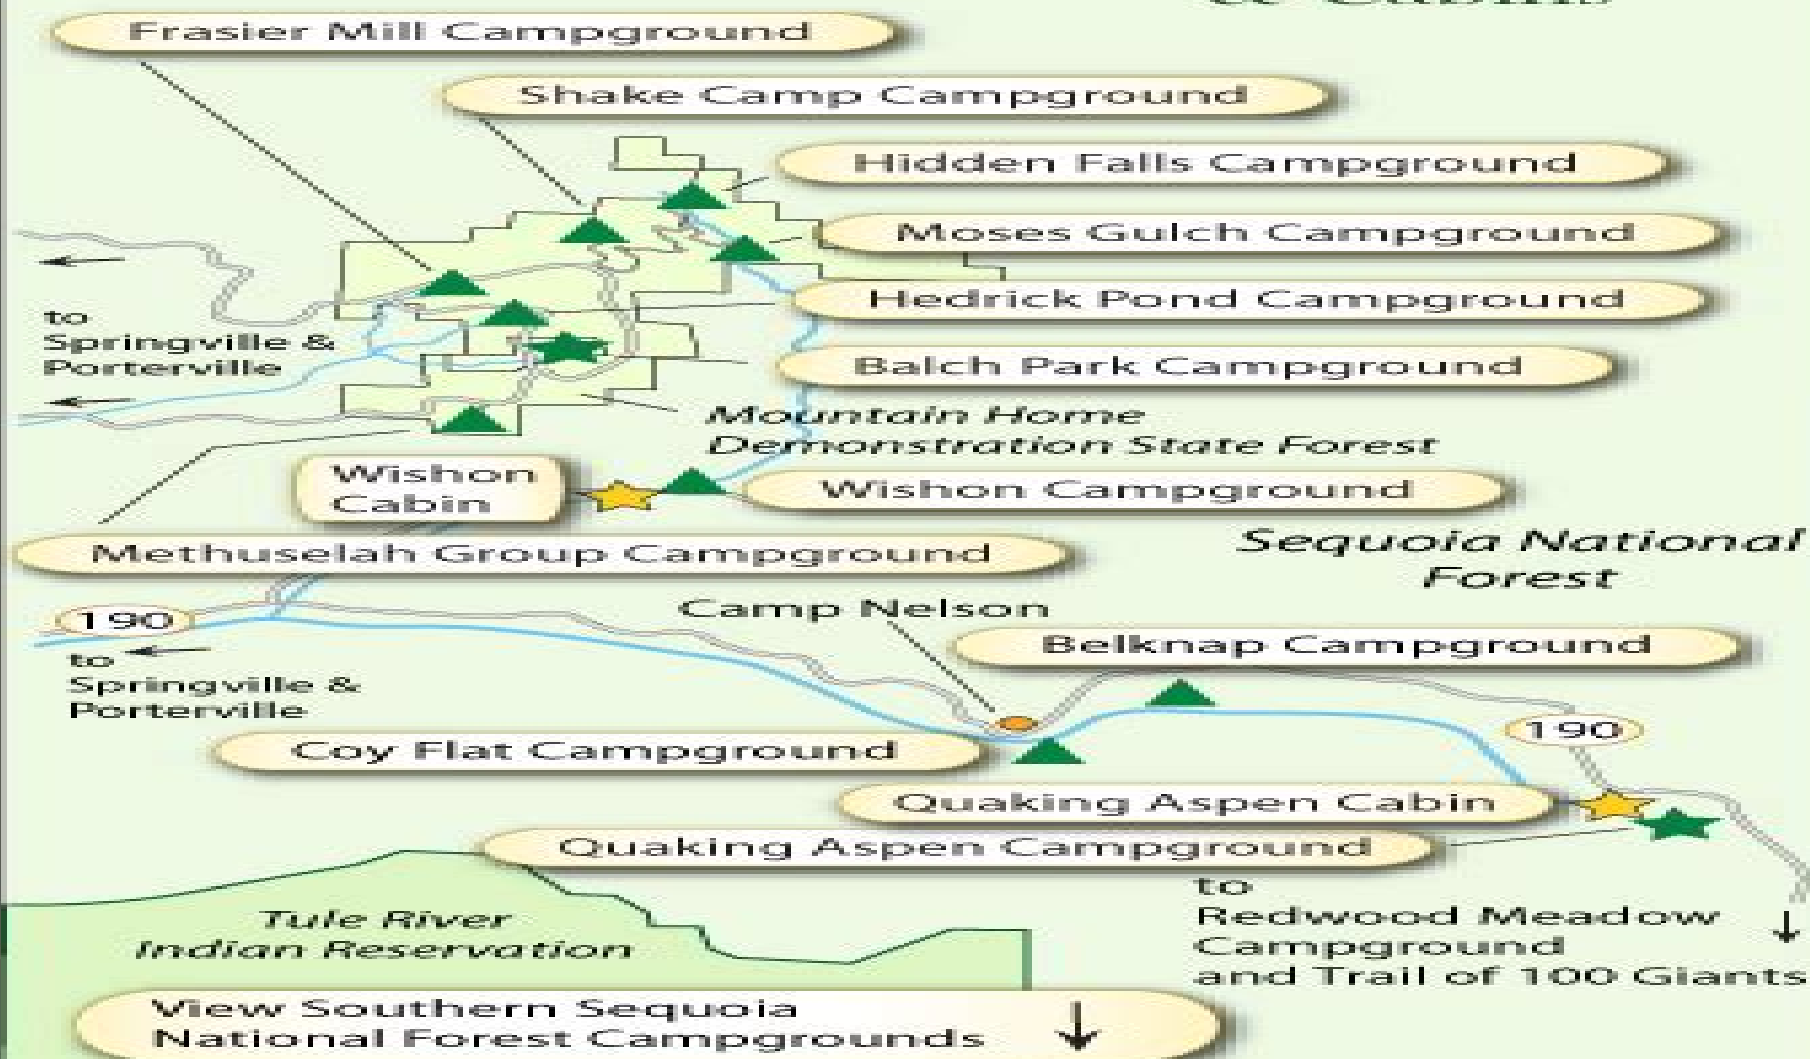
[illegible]

Frasier Mill Campground

Shake Camp Campground

Hidden Falls Campground

Moses Gulch Campground

Hedrick Pond Campground

Balch Park Campground

to Springville & Porterville

Mountain Home Demonstration State Forest

Wishon Cabin

Wishon Campground

Methuselah Group Campground

Sequoia National Forest

190

to Springville & Porterville

Camp Nelson

Belknap Campground

Coy Flat Campground

190

Quaking Aspen Cabin

Quaking Aspen Campground

to Redwood Meadow Campground and Trail of 100 Giants

Tule River Indian Reservation

View Southern Sequoia National Forest Campgrounds